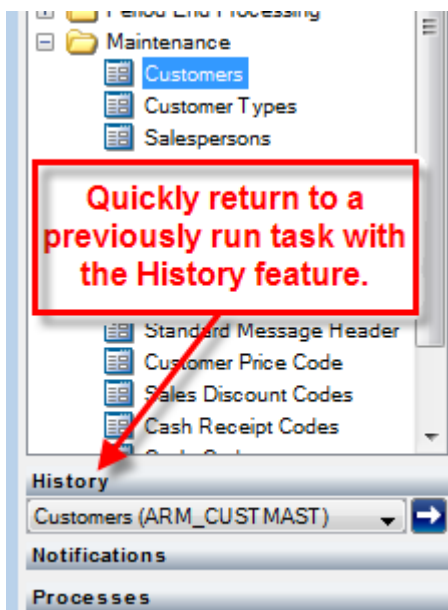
Period End Processing
Maintenance
Customers
Customer Types
Salespersons
Quickly return to a previously run task with the History feature.
Standard Message Header
Customer Price Code
Sales Discount Codes
Cash Receipt Codes
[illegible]
History
Customers (ARM_CUSTMAST)
Notifications
Processes